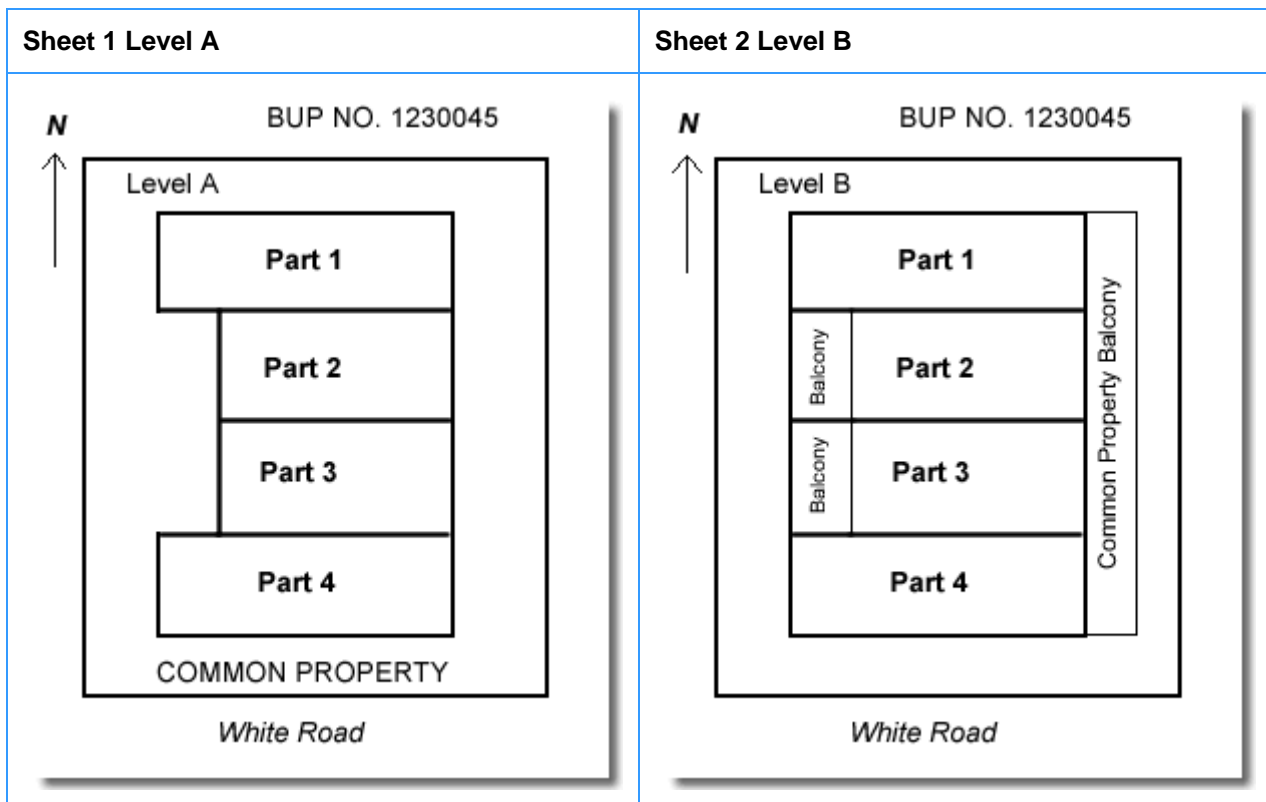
| Sheet 1 Level A | Sheet 2 Level B |
|---|---|
| N BUP NO. 1230045 Level A Part 1 Part 2 Part 3 Part 4 COMMON PROPERTY White Road | N BUP NO. 1230045 Level B Part 1 Balcony Part 2 Balcony Part 3 Part 4 Common Property Balcony White Road |